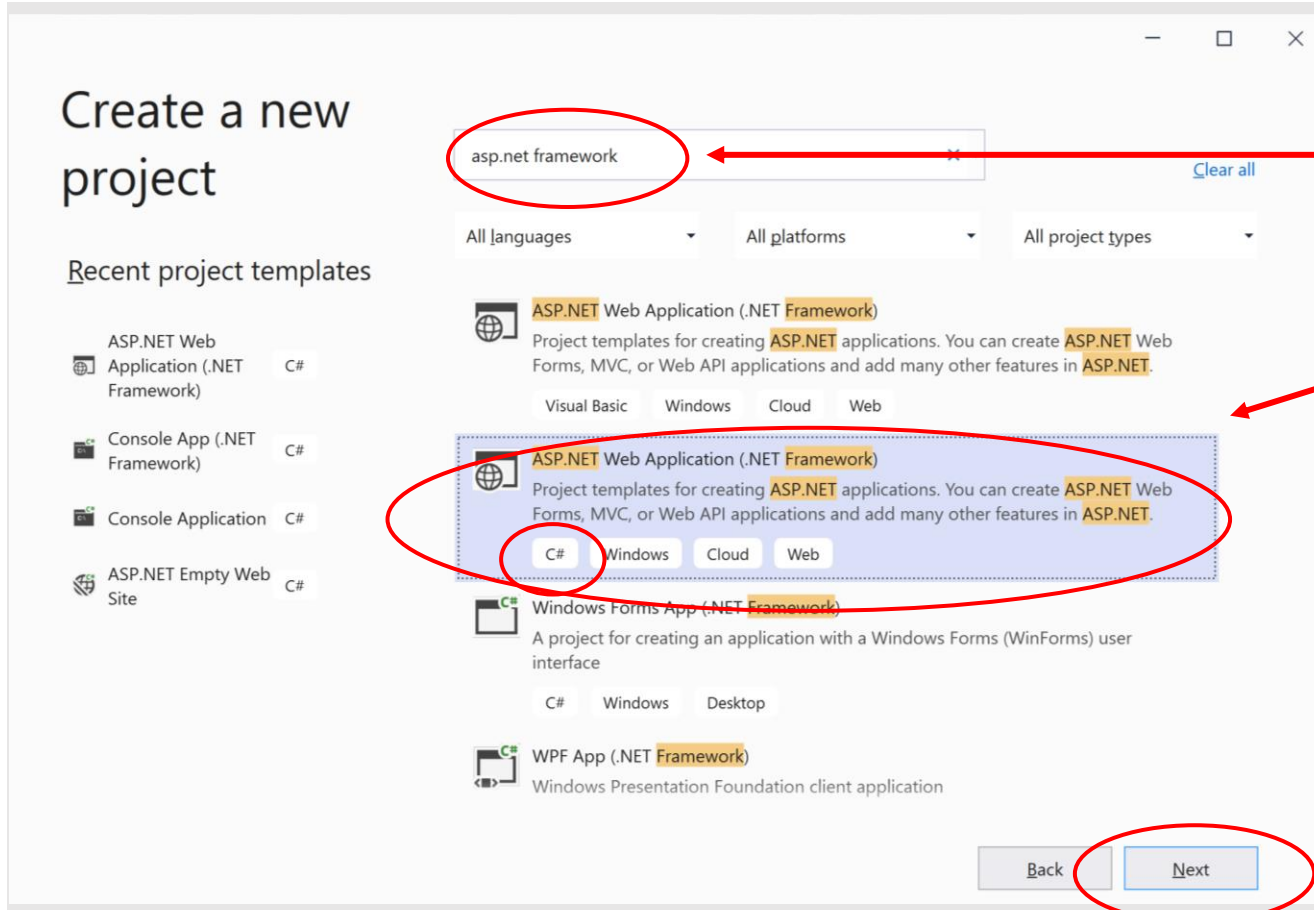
Create a new project

Recent project templates

ASP.NET Web Application (.NET Framework) C#

Console App (.NET Framework) C#

Console Application C#

ASP.NET Empty Web Site C#

asp.net framework ×

Clear all

All languages

All platforms

All project types

ASP.NET Web Application (.NET Framework)
Project templates for creating ASP.NET applications. You can create ASP.NET Web Forms, MVC, or Web API applications and add many other features in ASP.NET.
Visual Basic Windows Cloud Web

ASP.NET Web Application (.NET Framework)
Project templates for creating ASP.NET applications. You can create ASP.NET Web Forms, MVC, or Web API applications and add many other features in ASP.NET.
C# Windows Cloud Web

Windows Forms App (.NET Framework)
A project for creating an application with a Windows Forms (WinForms) user interface
C# Windows Desktop

WPF App (.NET Framework)
Windows Presentation Foundation client application

Back Next